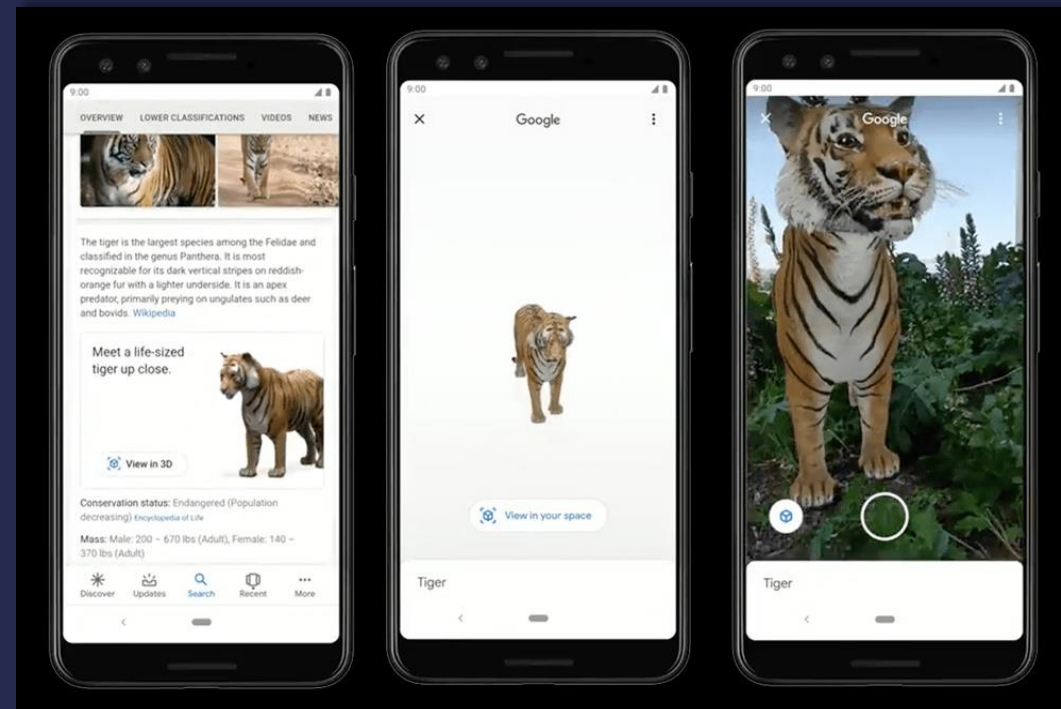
9:00

OVERVIEW LOWER CLASSIFICATIONS VIDEOS NEWS

The tiger is the largest species among the Felidae and classified in the genus Panthera. It is most recognizable for its dark vertical stripes on reddish-orange fur with a lighter underside. It is an apex predator, primarily preying on ungulates such as deer and bovids. Wikipedia

Meet a life-sized tiger up close.

View in 3D

Conservation status: Endangered (Population decreasing) Encyclopedia of Life

Mass: Male: 200 – 670 lbs (Adult), Female: 140 – 370 lbs (Adult)

Discover Updates Search Recent More

9:00

Google

View in your space

Tiger

9:00

Google

Tiger